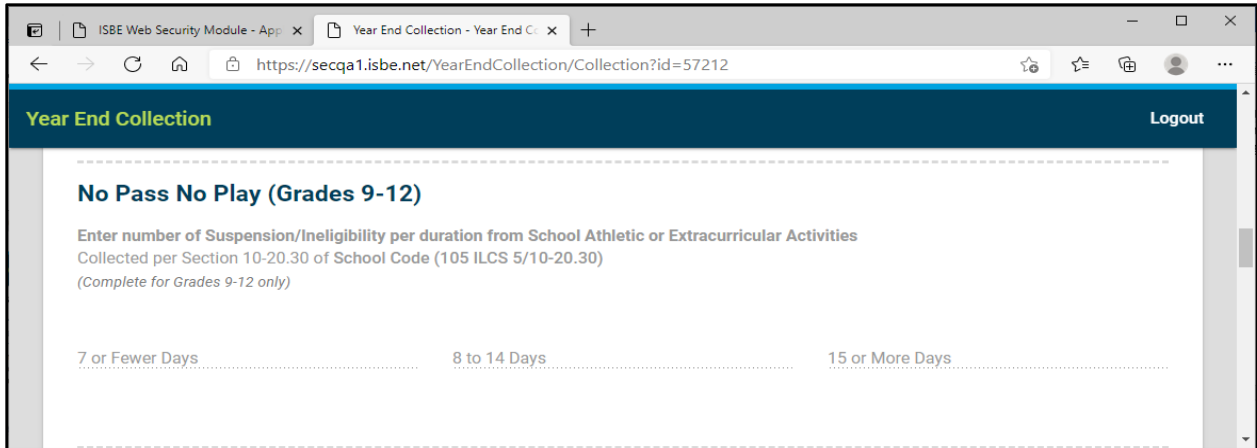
ISBE Web Security Module - App ×
Year End Collection - Year End Co ×
+
https://secqa1.isbe.net/YearEndCollection/Collection?id=57212
Year End Collection
Logout
No Pass No Play (Grades 9-12)
Enter number of Suspension/Ineligibility per duration from School Athletic or Extracurricular Activities
Collected per Section 10-20.30 of School Code (105 ILCS 5/10-20.30)
(Complete for Grades 9-12 only)
7 or Fewer Days
8 to 14 Days
15 or More Days